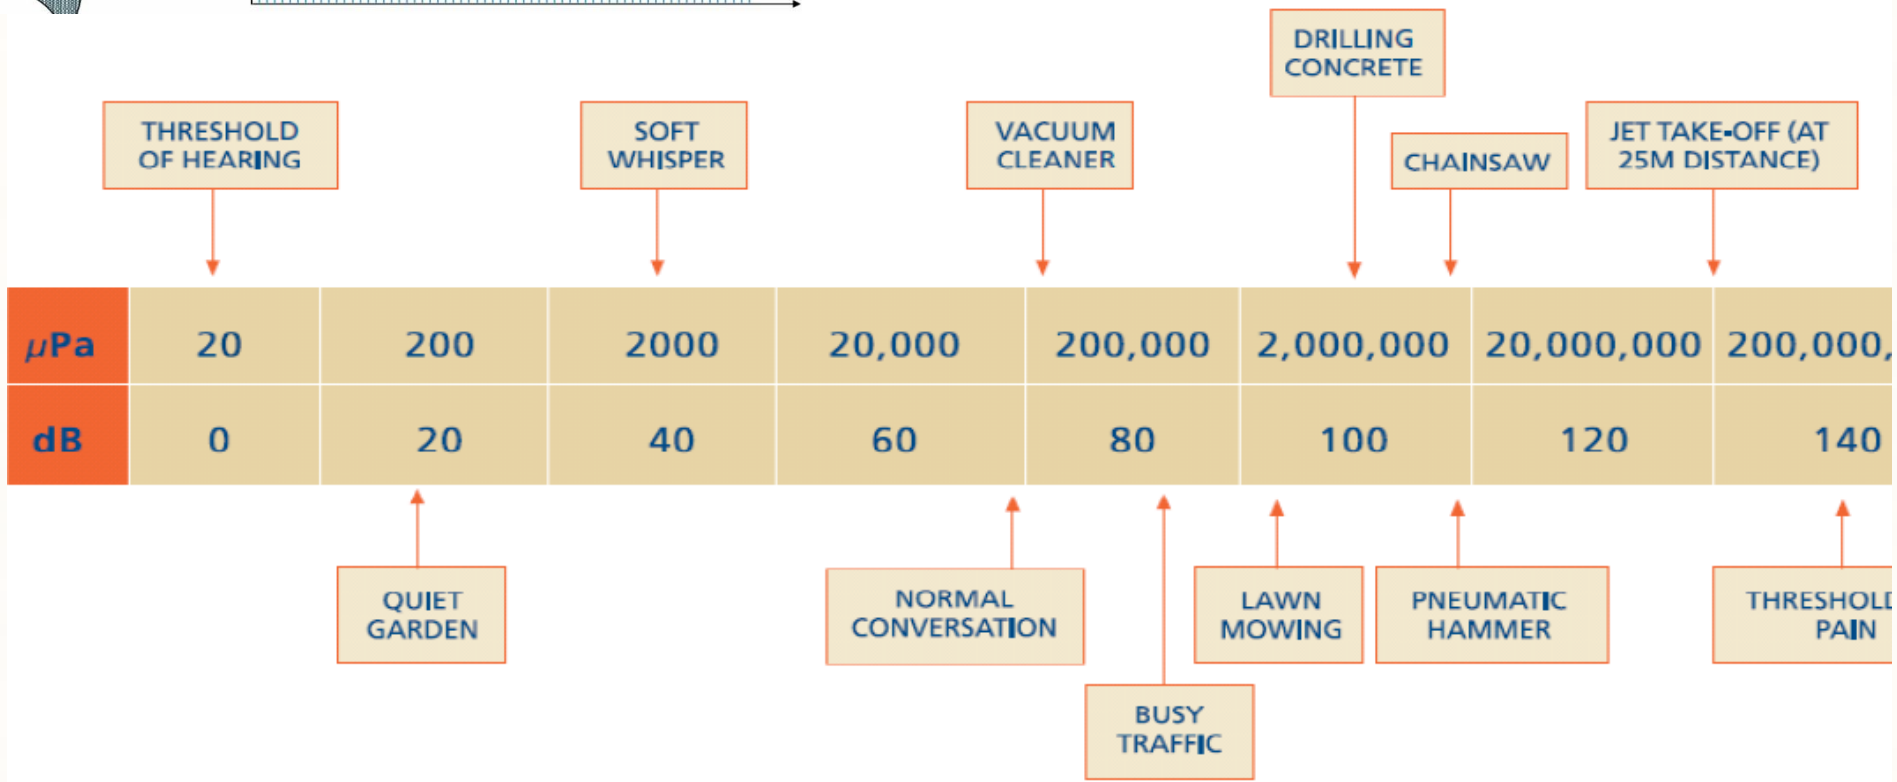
DRILLING CONCRETE

THRESHOLD OF HEARING

SOFT WHISPER

VACUUM CLEANER

CHAINSAW

JET TAKE-OFF (AT 25M DISTANCE)

| $\mu$Pa | 20 | 200 | 2000 | 20,000 | 200,000 | 2,000,000 | 20,000,000 | 200,000, |
|---|---|---|---|---|---|---|---|---|
| dB | 0 | 20 | 40 | 60 | 80 | 100 | 120 | 140 |

QUIET GARDEN

NORMAL CONVERSATION

LAWN MOWING

PNEUMATIC HAMMER

THRESHOLD PAIN

BUSY TRAFFIC